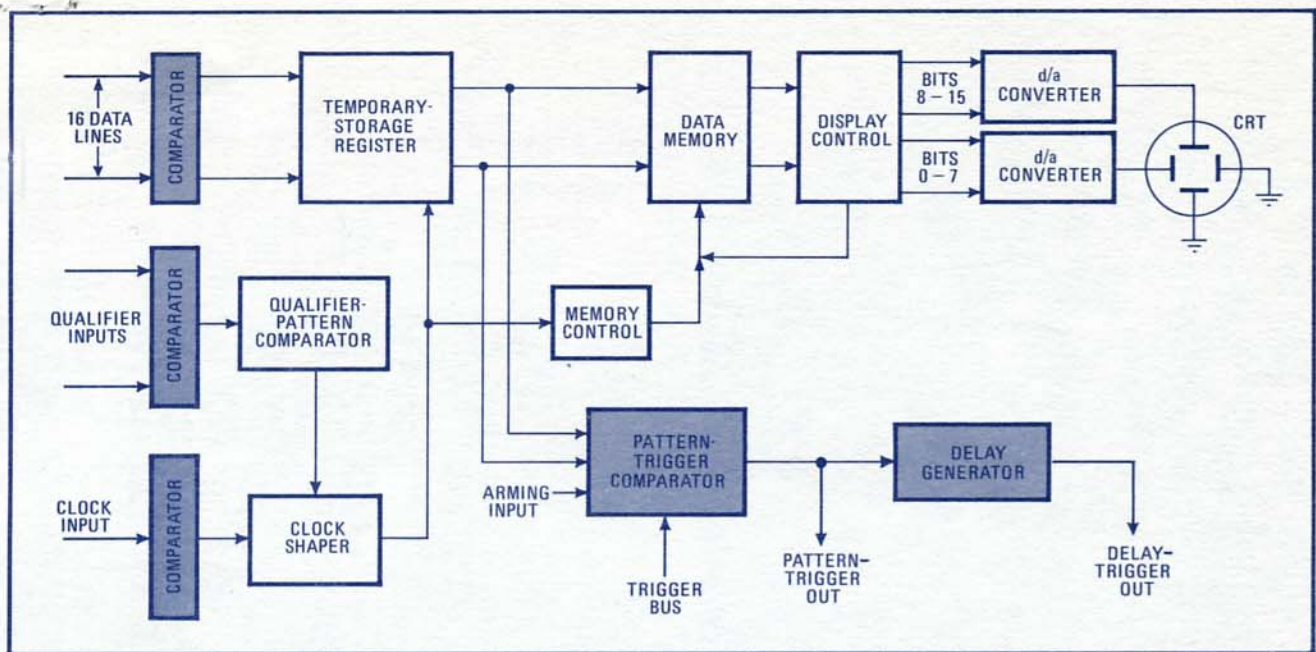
16 DATA LINES

COMPARATOR

TEMPORARY-STORAGE REGISTER

DATA MEMORY

DISPLAY CONTROL

BITS 8 – 15

d/a CONVERTER

BITS 0 – 7

d/a CONVERTER

CRT

QUALIFIER INPUTS

COMPARATOR

QUALIFIER-PATTERN COMPARATOR

MEMORY CONTROL

PATTERN-TRIGGER COMPARATOR

DELAY GENERATOR

ARMING INPUT

CLOCK INPUT

COMPARATOR

CLOCK SHAPER

TRIGGER BUS

PATTERN-TRIGGER OUT

DELAY-TRIGGER OUT